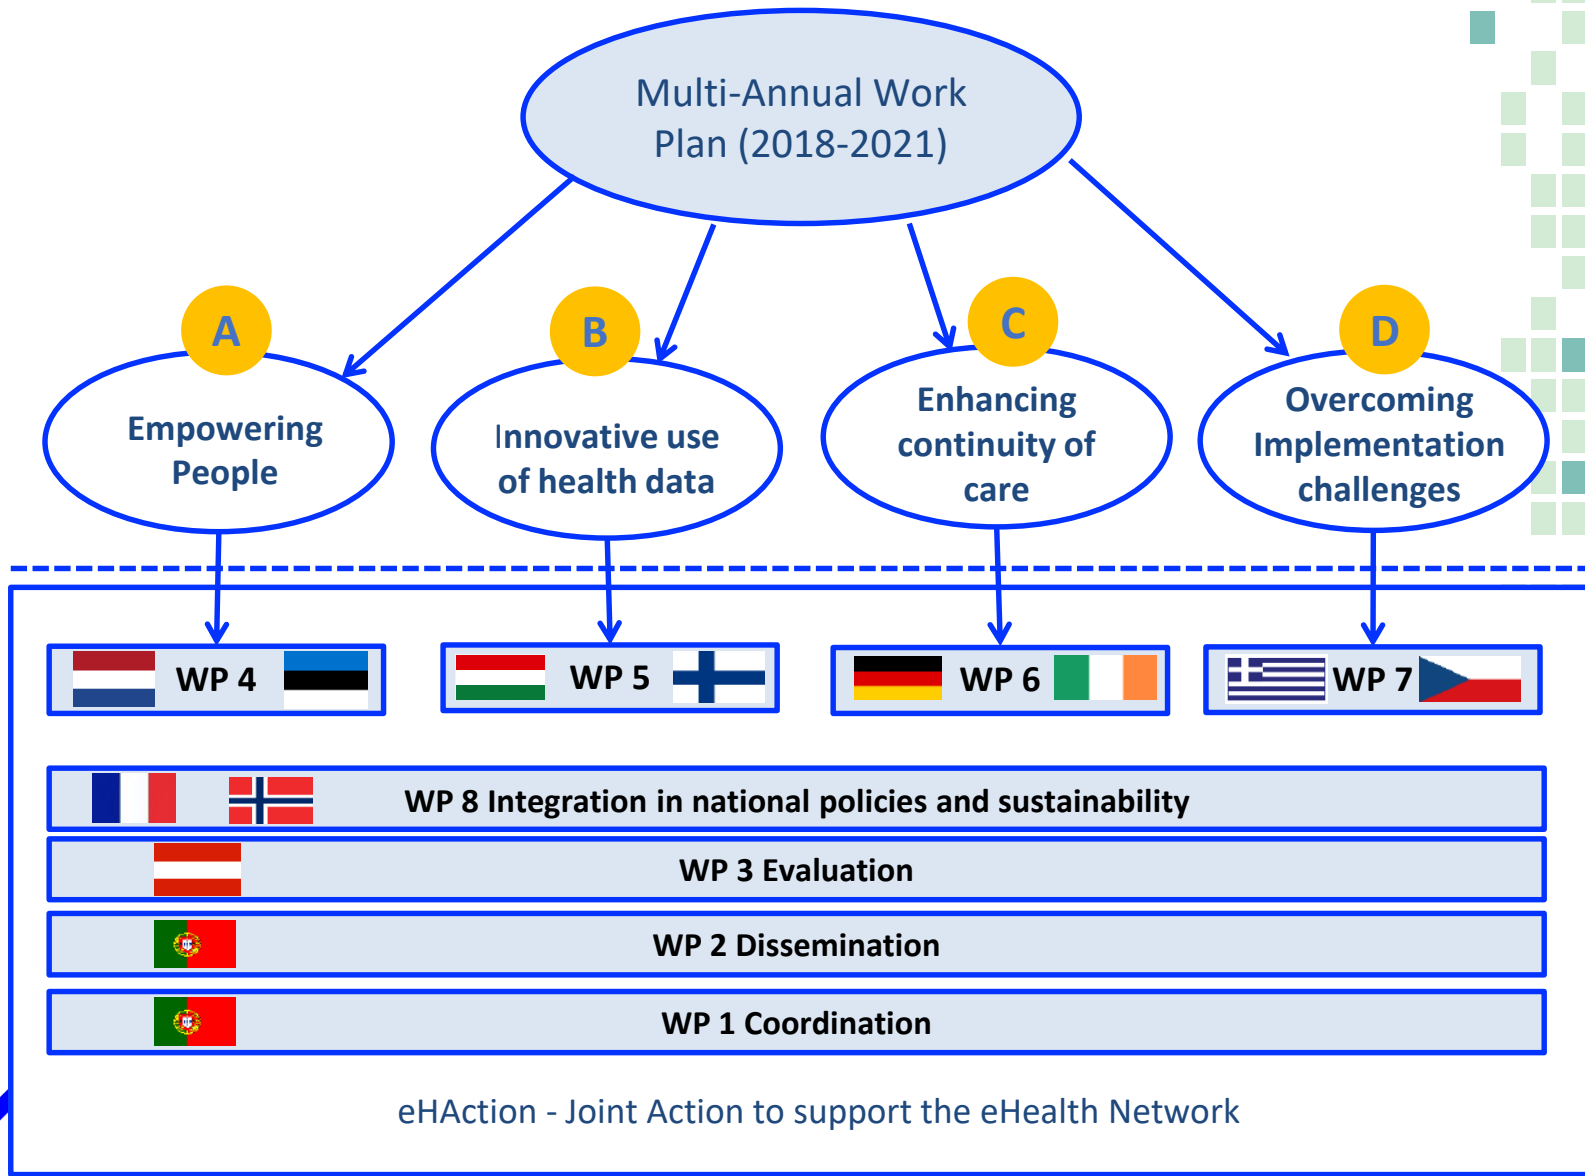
Multi-Annual Work Plan (2018-2021)

A
Empowering People

B
Innovative use of health data

C
Enhancing continuity of care

D
Overcoming Implementation challenges

WP 4

WP 5

WP 6

WP 7

WP 8 Integration in national policies and sustainability

WP 3 Evaluation

WP 2 Dissemination

WP 1 Coordination

eHAction - Joint Action to support the eHealth Network